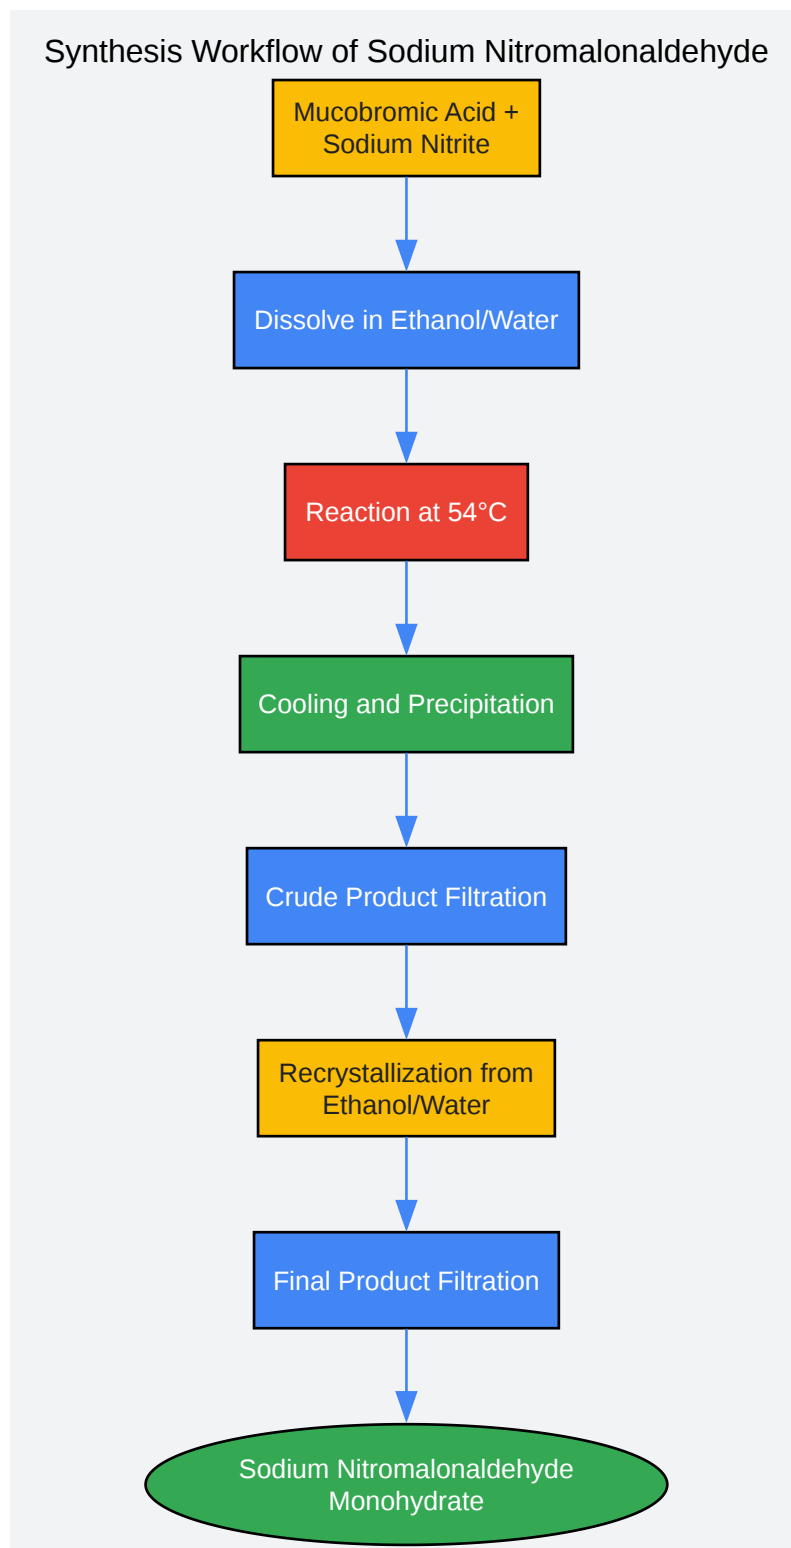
Synthesis Workflow of Sodium Nitromalonaldehyde

Mucobromic Acid + Sodium Nitrite

Dissolve in Ethanol/Water

Reaction at 54°C

Cooling and Precipitation

Crude Product Filtration

Recrystallization from Ethanol/Water

Final Product Filtration

Sodium Nitromalonaldehyde Monohydrate